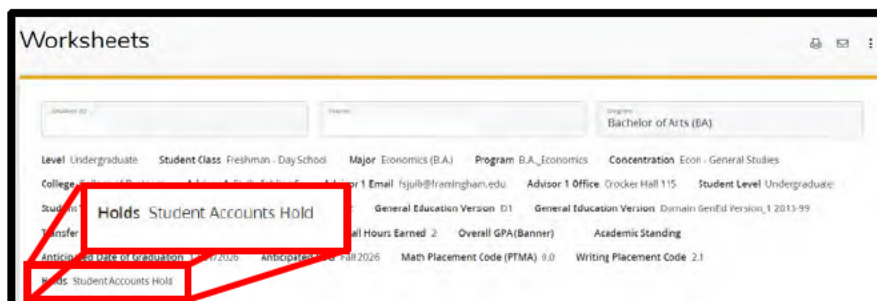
Worksheets

Student ID

Name

Degree
Bachelor of Arts (BA)

Level Undergraduate Student Class Freshman - Day School Major Economics (B.A.) Program B.A._Economics Concentration Econ - General Studies

College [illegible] Advisor 1 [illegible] Advisor 1 Email fsjuib@framingham.edu Advisor 1 Office Crocker Hall 115 Student Level Undergraduate

Student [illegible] General Education Version D1 General Education Version Domain GenEd Version_1 2013-99

Transfer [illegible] Hall Hours Earned 2 Overall GPA(Banner) Academic Standing

Anticipated Date of Graduation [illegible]/2026 Anticipated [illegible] Fall 2026 Math Placement Code (PTMA) 0.0 Writing Placement Code 2.1

Holds Student Accounts Hold

Holds Student Accounts Hold